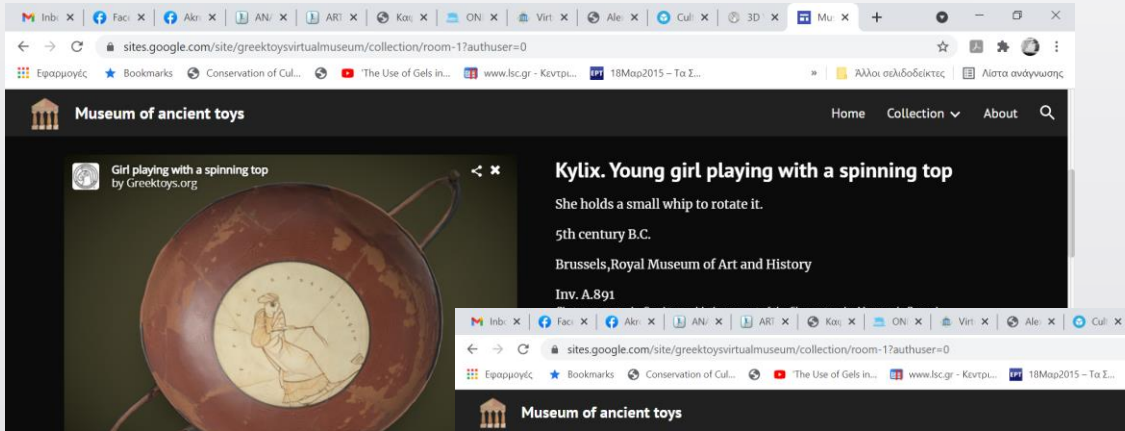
Inbo | Face | Akr | AN | ART | Kaι | ON | Virt | Ale | Cult | 3D | Mu | +

sites.google.com/site/greektoysvirtualmuseum/collection/room-1?authuser=0

Εφαρμογές Bookmarks Conservation of Cul... 'The Use of Gels in... www.lsc.gr - Κεντρι... 18Μαρ2015 – Τα Σ... » Άλλοι σελιδοδείκτες Λίστα ανάγνωσης

Museum of ancient toys

Home Collection About

Girl playing with a spinning top
by Greektoys.org

Kylix. Young girl playing with a spinning top

She holds a small whip to rotate it.

5th century B.C.

Brussels,Royal Museum of Art and History

Inv. A.891

Inbo | Face | Akr | AN | ART | Kaι | ON | Virt | Ale | Cult

sites.google.com/site/greektoysvirtualmuseum/collection/room-1?authuser=0

Εφαρμογές Bookmarks Conservation of Cul... 'The Use of Gels in... www.lsc.gr - Κεντρι... 18Μαρ2015 – Τα Σ...

Museum of ancient toys